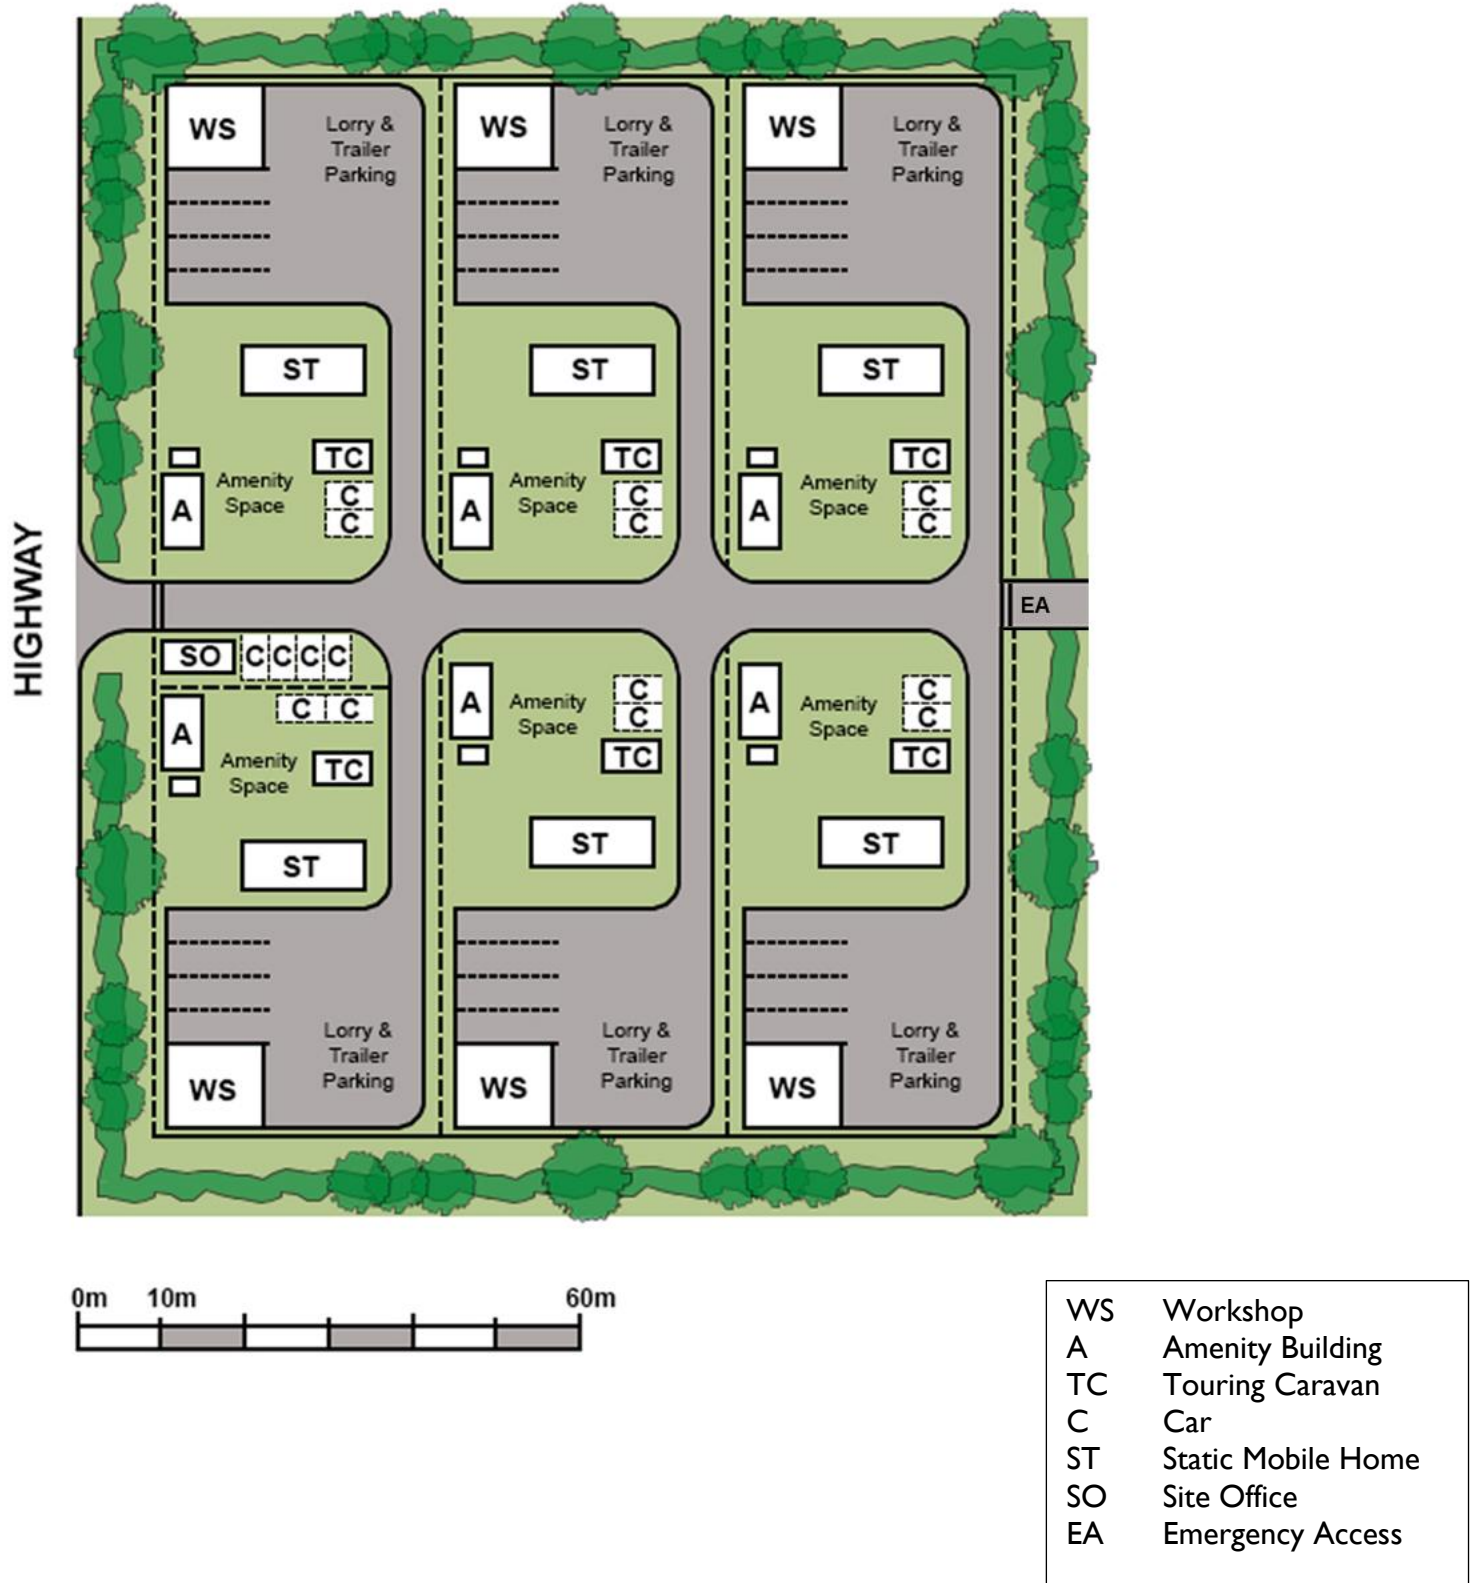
HIGHWAY

WS
Lorry & Trailer Parking

WS
Lorry & Trailer Parking

WS
Lorry & Trailer Parking

ST
TC
A
Amenity Space
C
C

ST
TC
A
Amenity Space
C
C

ST
TC
A
Amenity Space
C
C

EA

SO
C C C C
C C
A
Amenity Space
TC
ST

A
Amenity Space
C
C
TC
ST

A
Amenity Space
C
C
TC
ST

Lorry & Trailer Parking
WS

Lorry & Trailer Parking
WS

Lorry & Trailer Parking
WS

0m 10m 60m

| | |
|---|---|
| WS | Workshop |
| A | Amenity Building |
| TC | Touring Caravan |
| C | Car |
| ST | Static Mobile Home |
| SO | Site Office |
| EA | Emergency Access |